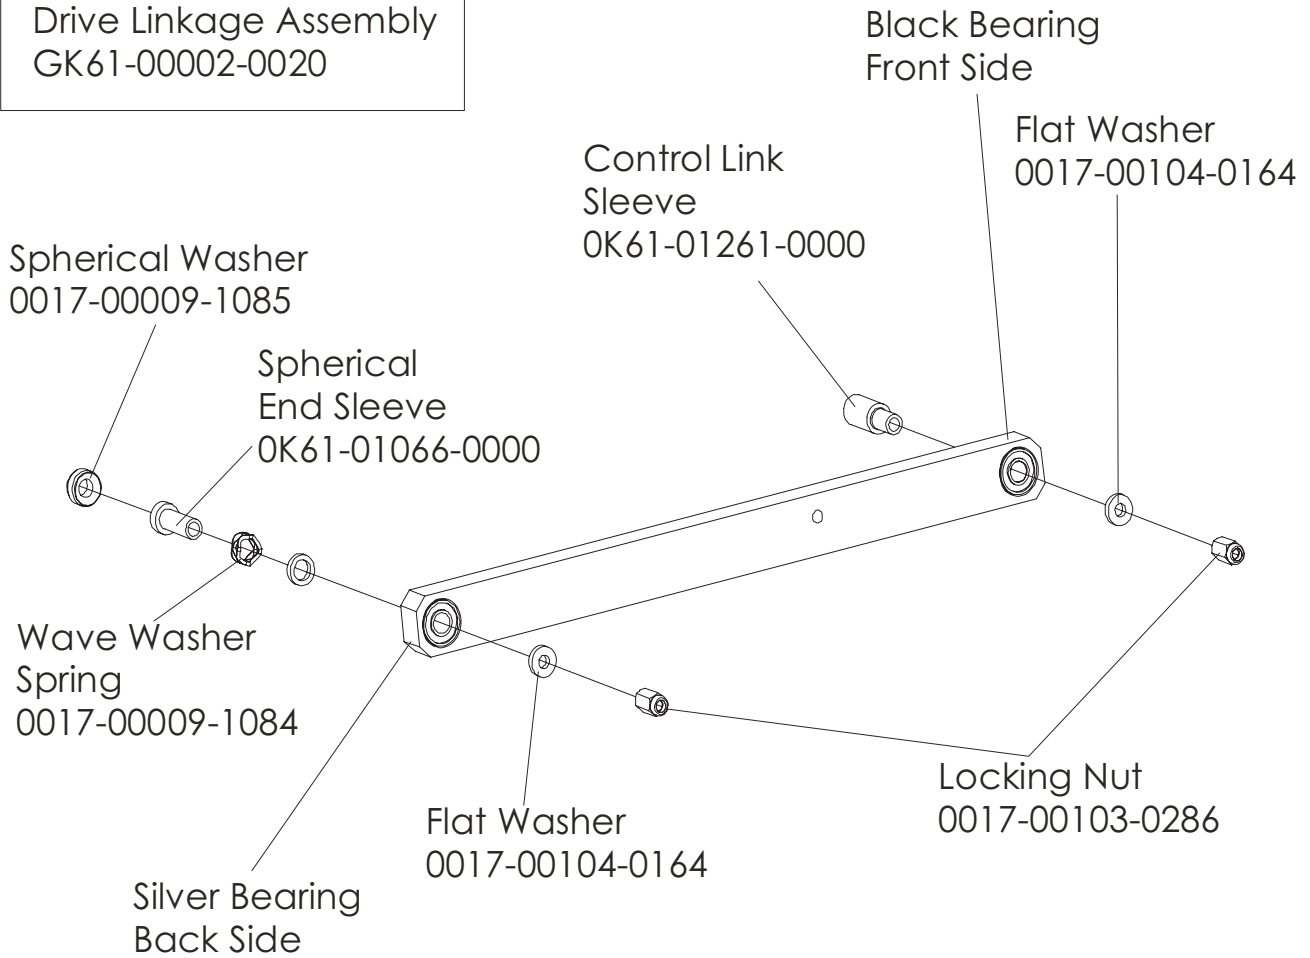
Drive Linkage Assembly
GK61-00002-0020

Black Bearing
Front Side

Flat Washer
0017-00104-0164

Control Link
Sleeve
0K61-01261-0000

Spherical Washer
0017-00009-1085

Spherical
End Sleeve
0K61-01066-0000

Wave Washer
Spring
0017-00009-1084

Locking Nut
0017-00103-0286

Flat Washer
0017-00104-0164

Silver Bearing
Back Side